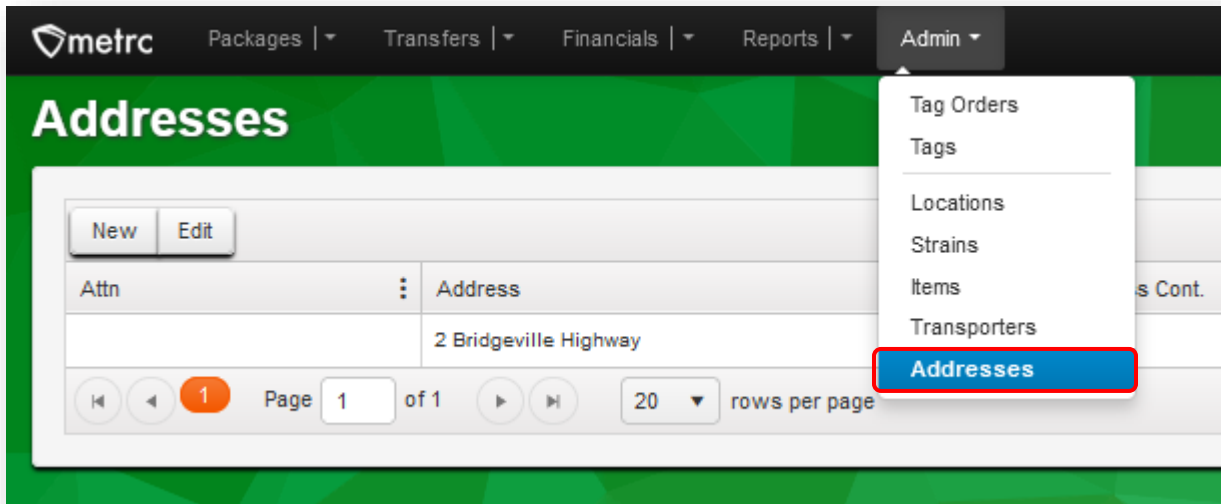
metrc Packages | Transfers | Financials | Reports | Admin

Addresses

New Edit

| Attn | Address | s Cont. |
|---|---|---|
| | 2 Bridgeville Highway | |

1 Page 1 of 1 20 rows per page

Tag Orders
Tags
Locations
Strains
Items
Transporters
Addresses